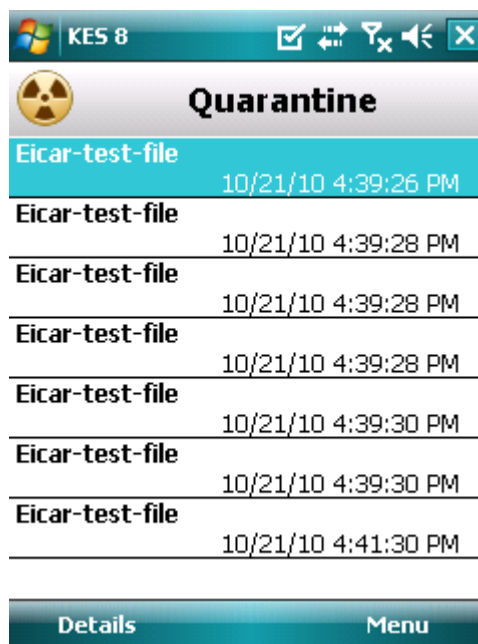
KES 8

Quarantine

Eicar-test-file
10/21/10 4:39:26 PM

Eicar-test-file
10/21/10 4:39:28 PM

Eicar-test-file
10/21/10 4:39:28 PM

Eicar-test-file
10/21/10 4:39:28 PM

Eicar-test-file
10/21/10 4:39:30 PM

Eicar-test-file
10/21/10 4:39:30 PM

Eicar-test-file
10/21/10 4:41:30 PM

Details

Menu